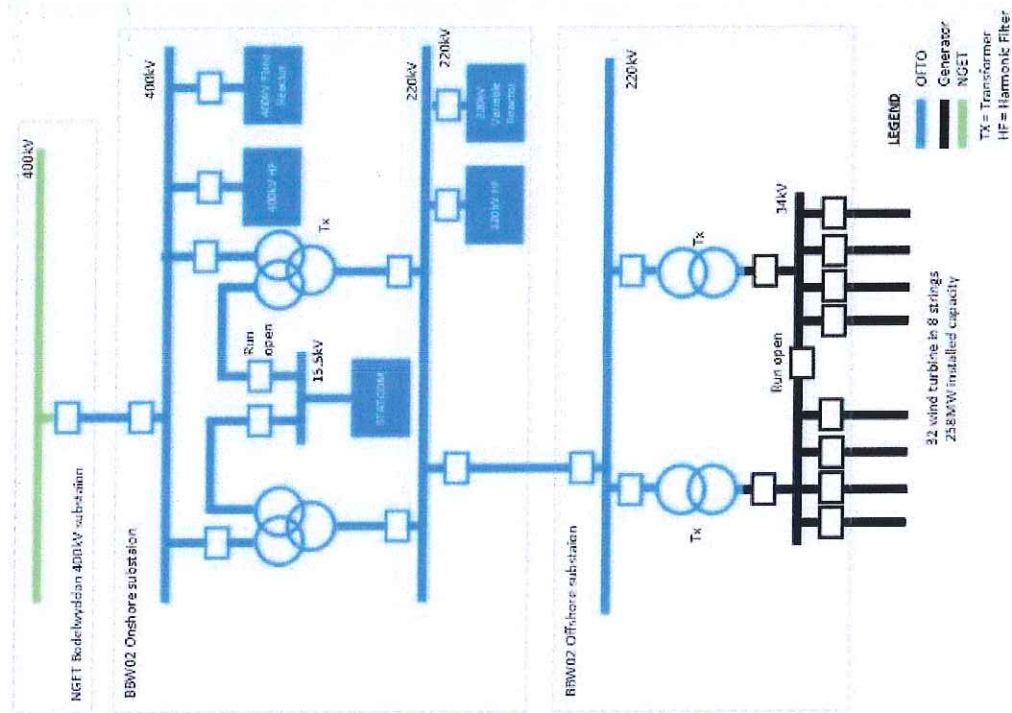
400kV

NGET Bodelwyddan 400kV substation

BBW02 Onshore substation

400kV

400kV Fixed Reactor

400kV HF

Tx

Run open

15.5kV

STATCOM

220kV

220kV

220kV Variable Reactor

220kV HF

BBW02 Offshore substation

220kV

Tx

34kV

Tx

Run open

32 wind turbine in 8 strings
258MW installed capacity

LEGEND
OFTO
Generator
NGET
TX = Transformer
HF = Harmonic Filter